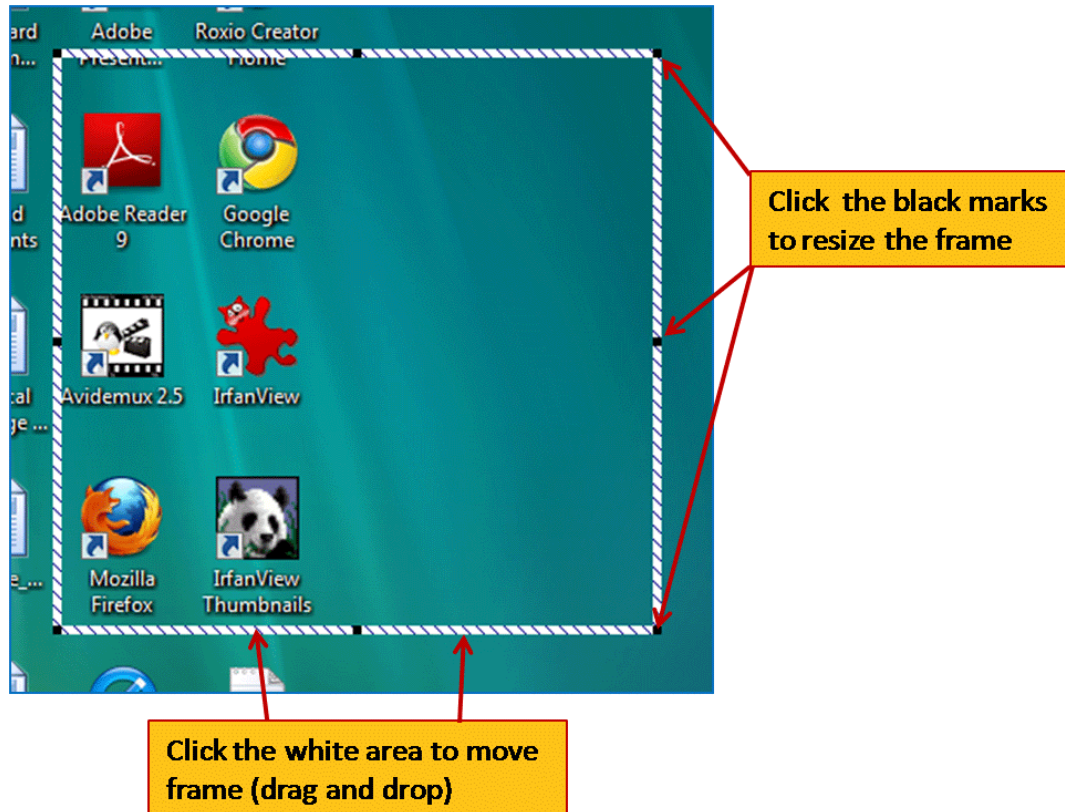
ard
n...

Adobe
Present...

Roxio Creator
Home

Adobe Reader
9

Google
Chrome

d
nts

Avidemux 2.5

IrfanView

cal
ge ...

Mozilla
Firefox

IrfanView
Thumbnails

e_...

Click the black marks to resize the frame

Click the white area to move frame (drag and drop)